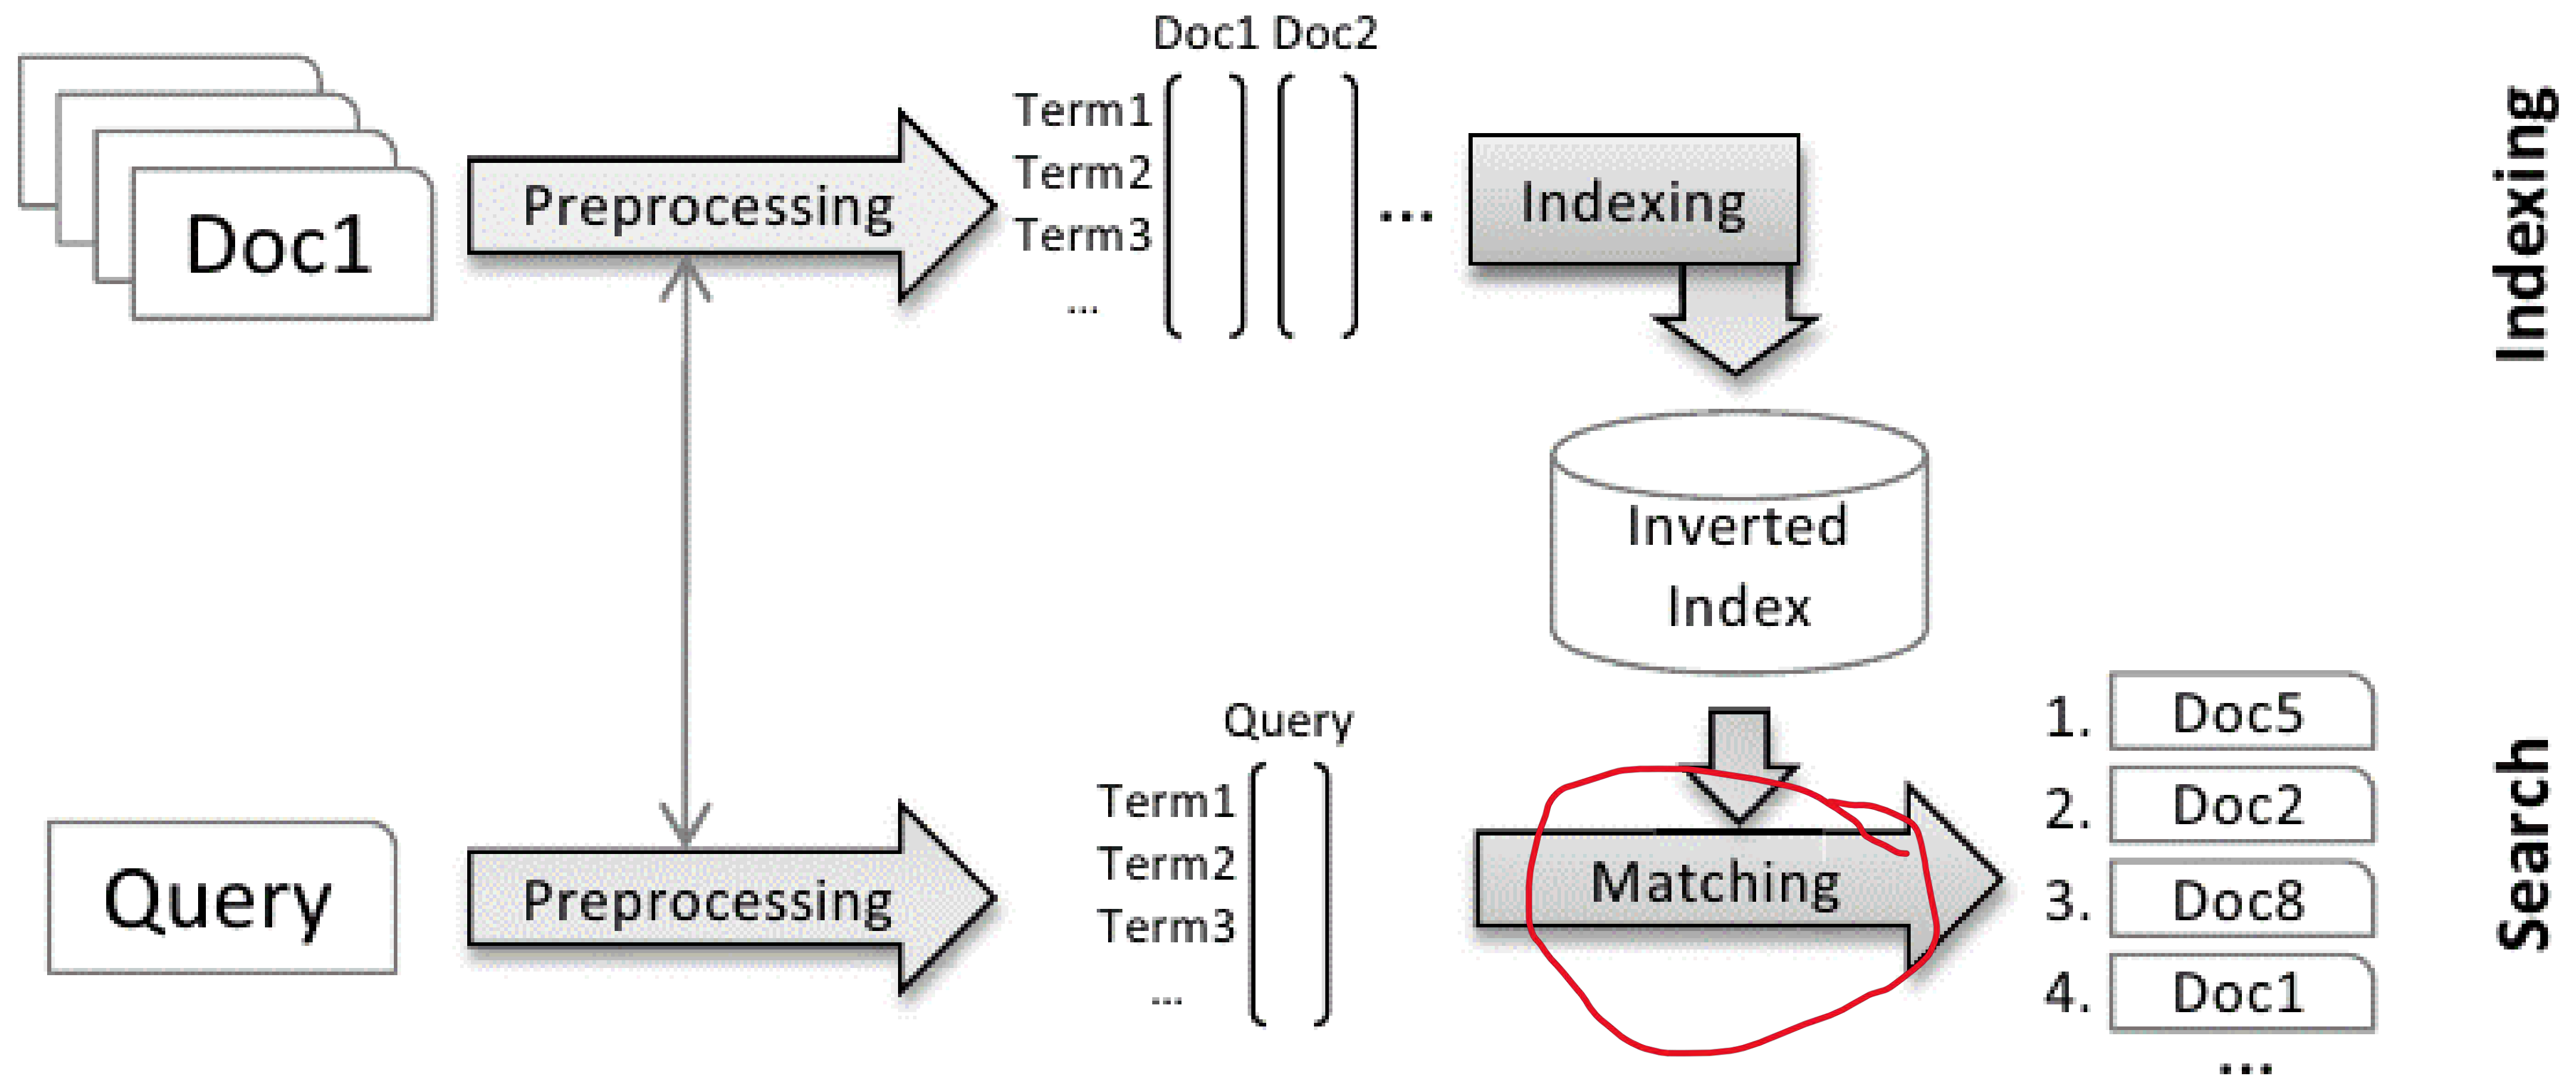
Doc1

Preprocessing

Doc1 Doc2

Term1
Term2
Term3
...

...

Indexing

Indexing

Inverted Index

Query

Preprocessing

Query

Term1
Term2
Term3
...

Matching

1. Doc5
2. Doc2
3. Doc8
4. Doc1
...

Search